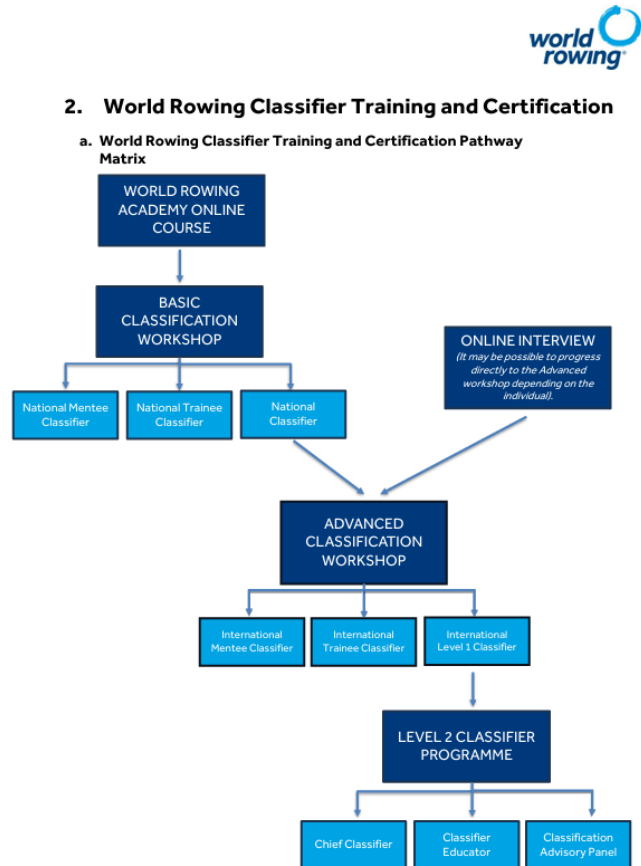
world rowing

2. World Rowing Classifier Training and Certification

a. World Rowing Classifier Training and Certification Pathway Matrix

WORLD ROWING ACADEMY ONLINE COURSE

BASIC CLASSIFICATION WORKSHOP

ONLINE INTERVIEW
(It may be possible to progress directly to the Advanced workshop depending on the individual).

National Mentee Classifier

National Trainee Classifier

National Classifier

ADVANCED CLASSIFICATION WORKSHOP

International Mentee Classifier

International Trainee Classifier

International Level 1 Classifier

LEVEL 2 CLASSIFIER PROGRAMME

Chief Classifier

Classifier Educator

Classification Advisory Panel